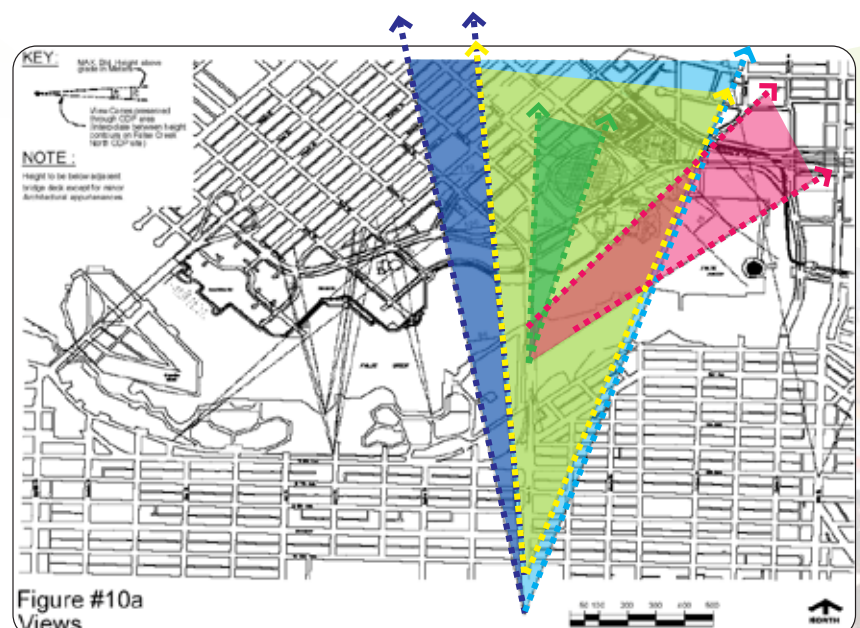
KEY:

MAX. Bld. Height above grade in Metres

View Corridor preserved through CDP area (Interpolate between height contours on False Creek North CDP site)

NOTE :

Height to be below adjacent bridge deck except for minor Architectural appurtenances

FALSE CREEK

Figure #10a
Views

50 100 200 300 400 500

NORTH